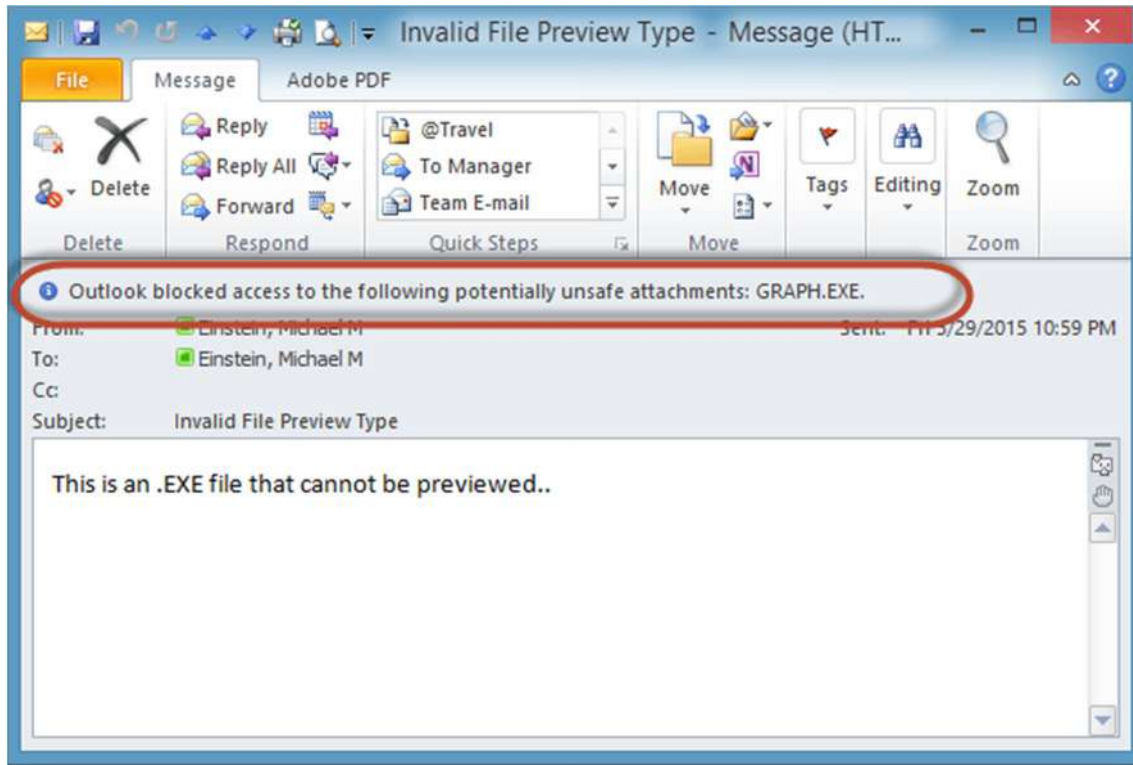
Invalid File Preview Type - Message (HT...

File
Message
Adobe PDF

Delete
Reply
Reply All
Forward
@Travel
To Manager
Team E-mail
Move
Tags
Editing
Zoom

Delete
Respond
Quick Steps
Move
Zoom

Outlook blocked access to the following potentially unsafe attachments: GRAPH.EXE.

From: Einstein, Michael M
Sent: Fri 5/29/2015 10:59 PM
To: Einstein, Michael M
Cc:
Subject: Invalid File Preview Type

This is an .EXE file that cannot be previewed..